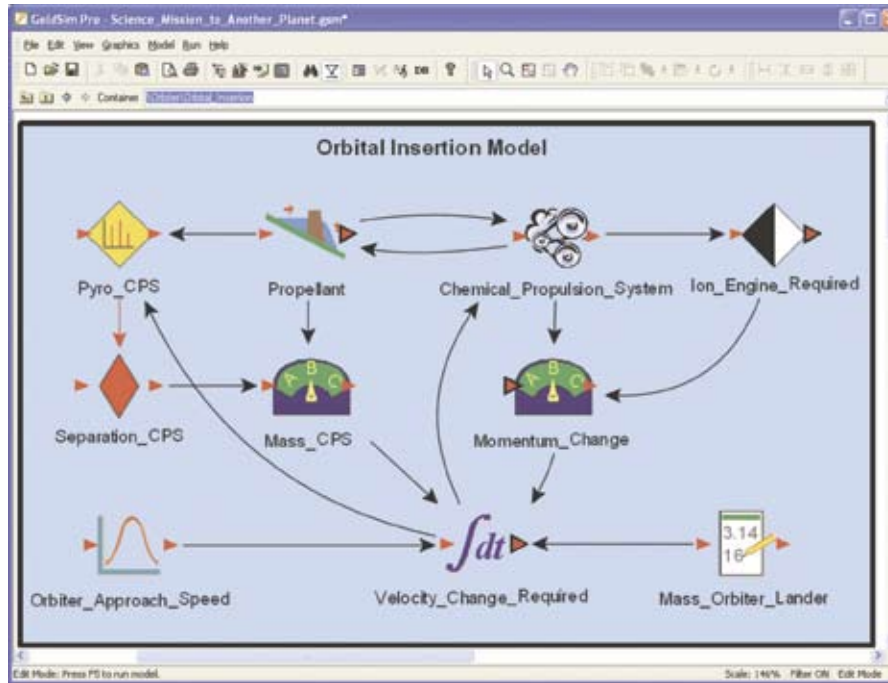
GoldSim Pro - Science_Mission_to_Another_Planet.gsm*

File Edit View Graphics Model Run Help

Container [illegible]

Orbital Insertion Model

Pyro_CPS

Propellant

Chemical_Propulsion_System

Ion_Engine_Required

Separation_CPS

A B C

Mass_CPS

A B C

Momentum_Change

$\int dt$

Orbiter_Approach_Speed

Velocity_Change_Required

3.14
16

Mass_Orbiter_Lander

Edit Mode: Press F5 to run model.

Scale: 146% Filter ON Edit Mode